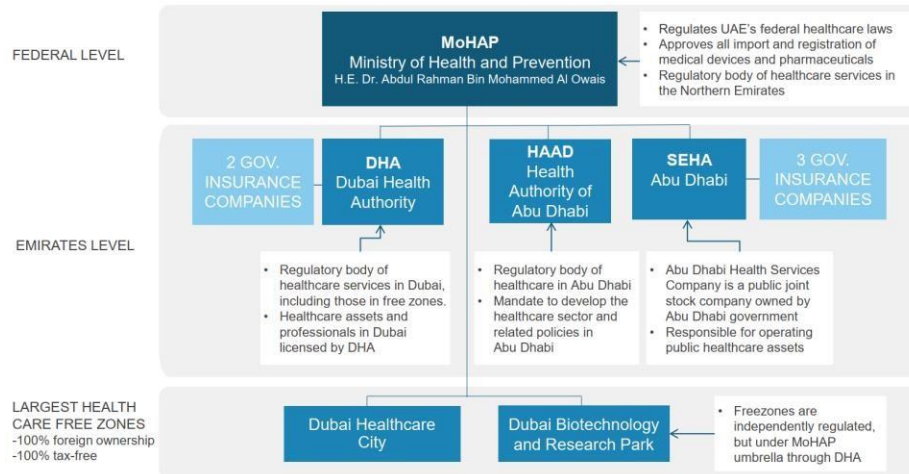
FEDERAL LEVEL

MoHAP
Ministry of Health and Prevention
H.E. Dr. Abdul Rahman Bin Mohammed Al Owais

• Regulates UAE's federal healthcare laws
• Approves all import and registration of medical devices and pharmaceuticals
• Regulatory body of healthcare services in the Northern Emirates

EMIRATES LEVEL

2 GOV. INSURANCE COMPANIES

DHA
Dubai Health Authority

HAAD
Health Authority of Abu Dhabi

SEHA
Abu Dhabi

3 GOV. INSURANCE COMPANIES

• Regulatory body of healthcare services in Dubai, including those in free zones.
• Healthcare assets and professionals in Dubai licensed by DHA

• Regulatory body of healthcare in Abu Dhabi
• Mandate to develop the healthcare sector and related policies in Abu Dhabi

• Abu Dhabi Health Services Company is a public joint stock company owned by Abu Dhabi government
• Responsible for operating public healthcare assets

LARGEST HEALTH CARE FREE ZONES
-100% foreign ownership
-100% tax-free

Dubai Healthcare City

Dubai Biotechnology and Research Park

• Freezones are independently regulated, but under MoHAP umbrella through DHA